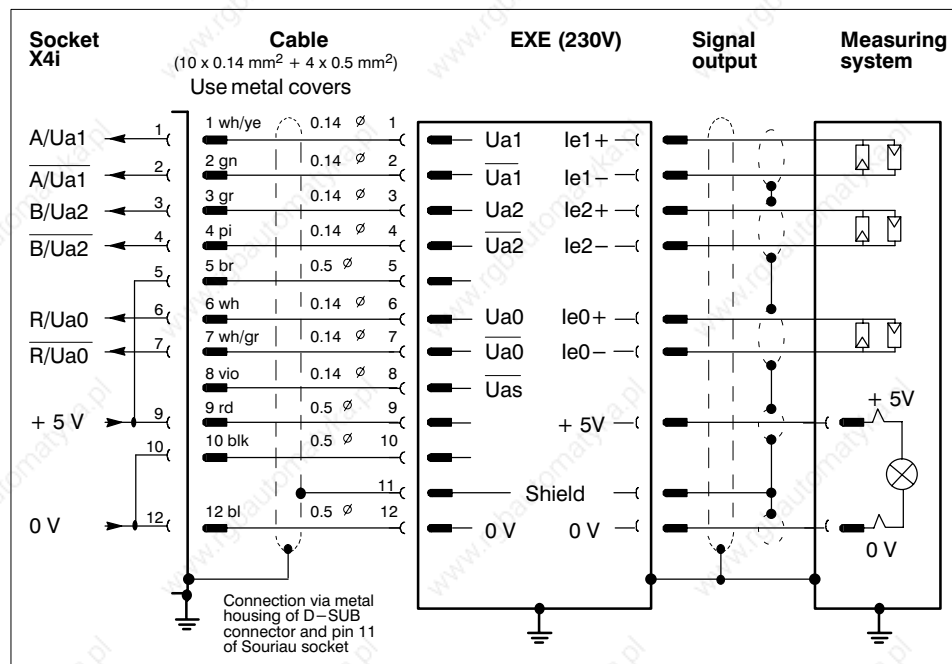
Socket X4i

Cable
(10 x 0.14 mm$^2$ + 4 x 0.5 mm$^2$)
Use metal covers

EXE (230V)

Signal output

Measuring system

A/Ua1 1
$\overline{A/Ua1}$ 2
B/Ua2 3
$\overline{B/Ua2}$ 4
5
R/Ua0 6
$\overline{R/Ua0}$ 7
+ 5 V 9
10
0 V 12

1 wh/ye 0.14 ø 1
2 gn 0.14 ø 2
3 gr 0.14 ø 3
4 pi 0.14 ø 4
5 br 0.5 ø 5
6 wh 0.14 ø 6
7 wh/gr 0.14 ø 7
8 vio 0.14 ø 8
9 rd 0.5 ø 9
10 blk 0.5 ø 10
11
12 bl 0.5 ø 12

Ua1 Ie1+
$\overline{Ua1}$ Ie1–
Ua2 Ie2+
$\overline{Ua2}$ Ie2–
Ua0 Ie0+
$\overline{Ua0}$ Ie0–
$\overline{Uas}$
+ 5V
Shield
0 V 0 V

+ 5V
0 V

Connection via metal housing of D–SUB connector and pin 11 of Souriau socket

www.rgbautomatyka.pl